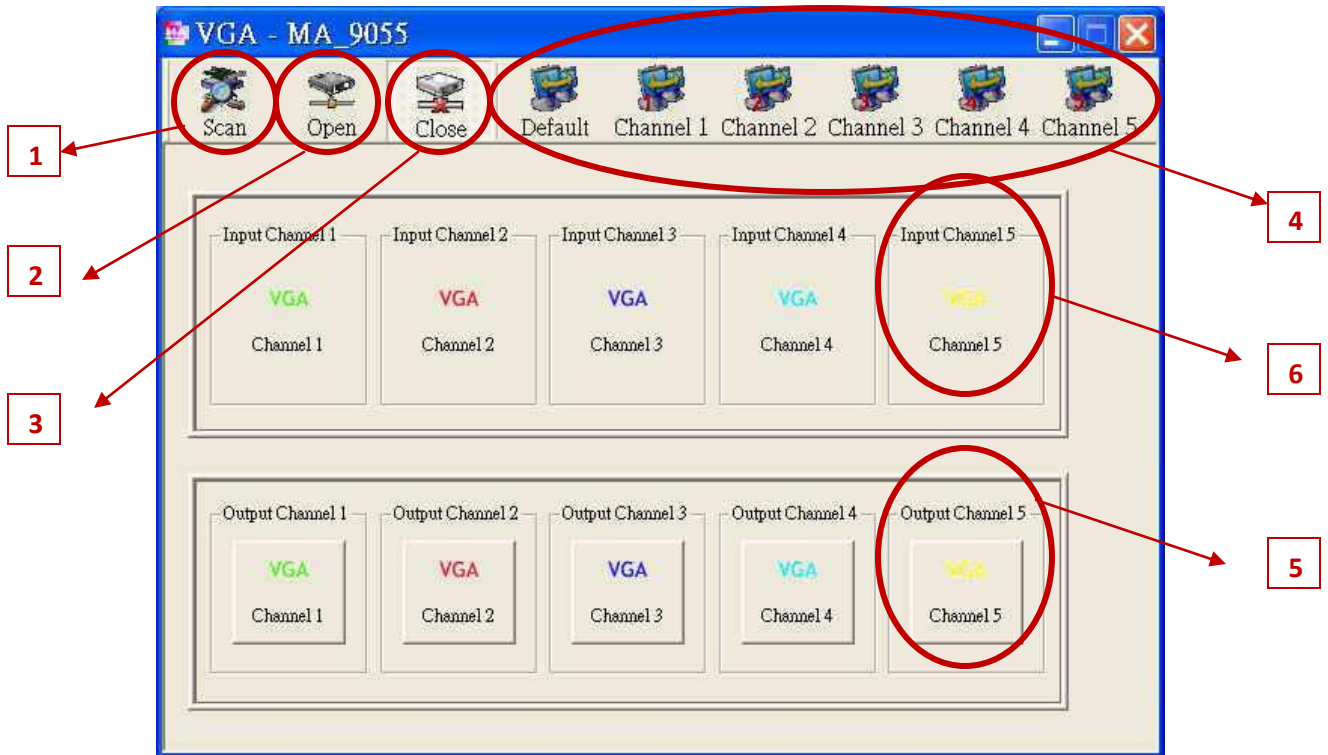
VGA - MA_9055

Scan Open Close Default Channel 1 Channel 2 Channel 3 Channel 4 Channel 5

1

2

3

4

Input Channel 1
VGA
Channel 1

Input Channel 2
VGA
Channel 2

Input Channel 3
VGA
Channel 3

Input Channel 4
VGA
Channel 4

Input Channel 5
VGA
Channel 5

6

Output Channel 1
VGA
Channel 1

Output Channel 2
VGA
Channel 2

Output Channel 3
VGA
Channel 3

Output Channel 4
VGA
Channel 4

Output Channel 5
VGA
Channel 5

5